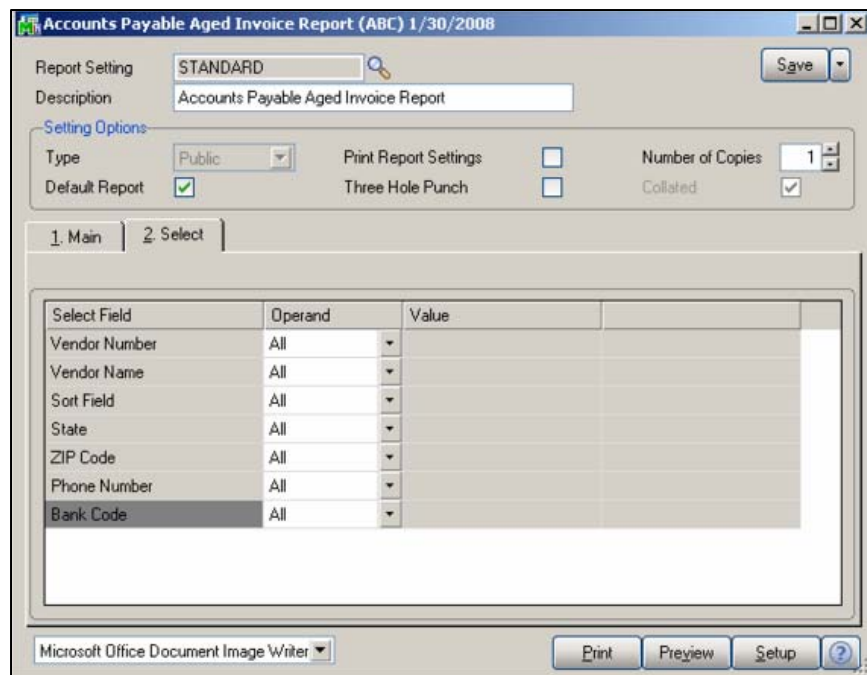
Accounts Payable Aged Invoice Report (ABC) 1/30/2008

Report Setting STANDARD

Save

Description Accounts Payable Aged Invoice Report

Setting Options

Type Public

Print Report Settings

Number of Copies 1

Default Report

Three Hole Punch

Collated

1. Main

2. Select

| Select Field | Operand | Value | |
|---|---|---|---|
| Vendor Number | All | | |
| Vendor Name | All | | |
| Sort Field | All | | |
| State | All | | |
| ZIP Code | All | | |
| Phone Number | All | | |
| Bank Code | All | | |

Microsoft Office Document Image Writer

Print

Preview

Setup